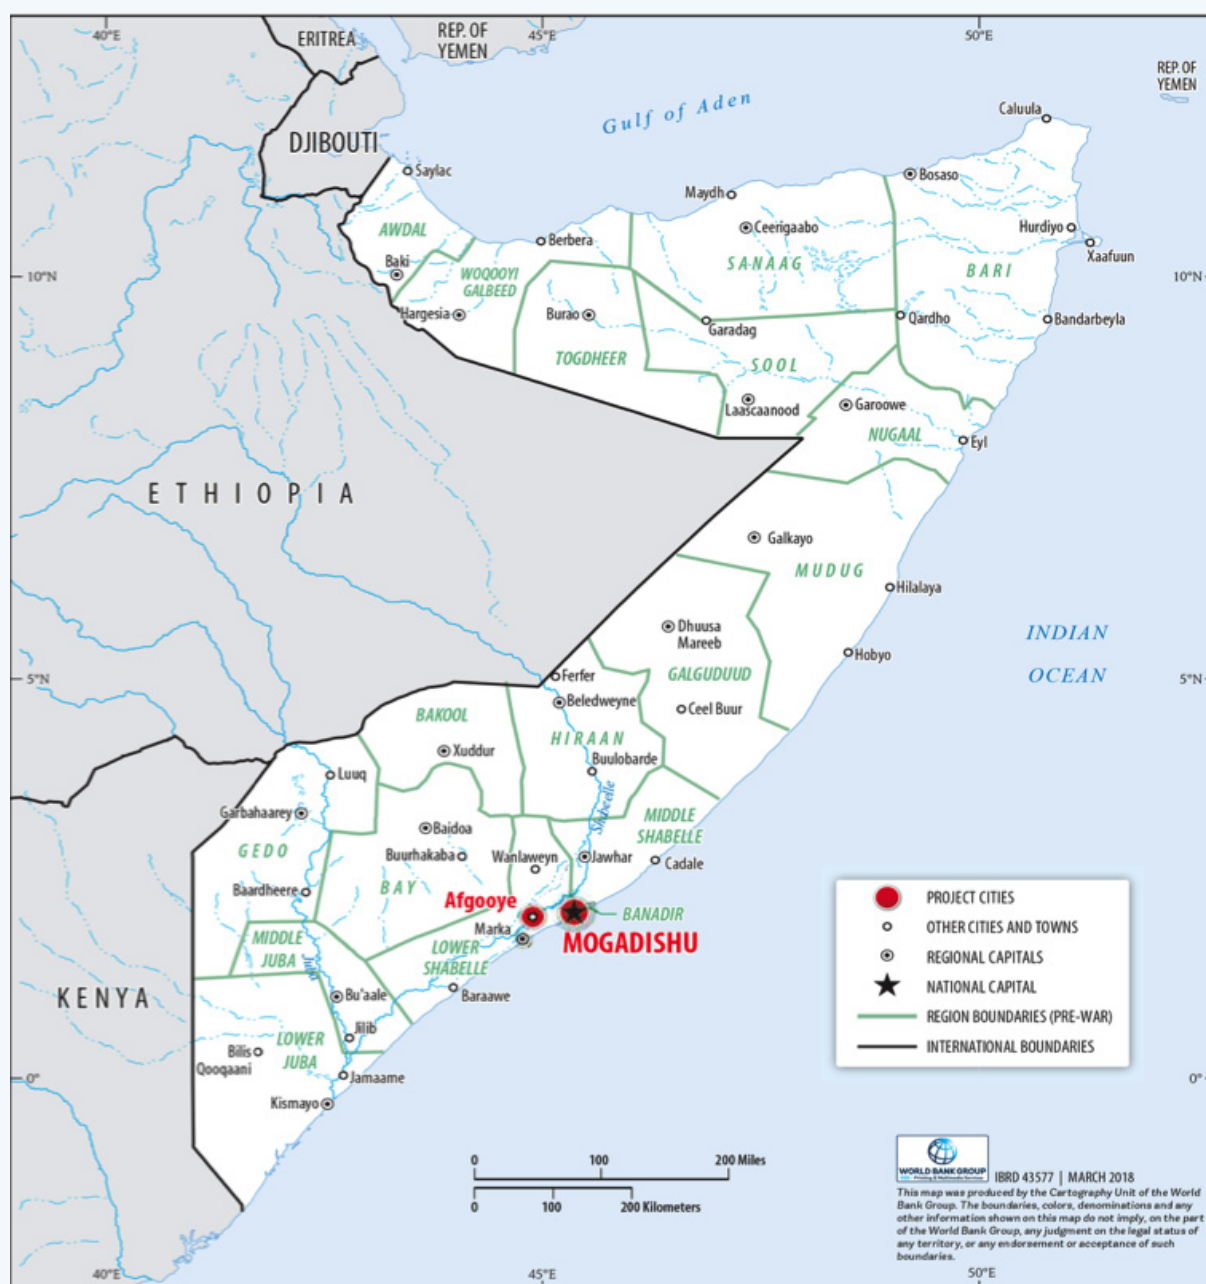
40°E ERITREA REP. OF YEMEN 45°E 50°E REP. OF YEMEN

Gulf of Aden

Caluula

DJIBOUTI Saylac

Bosaso

Maydh

AWDAL

Ceerigaabo

Berbera

Hurdiyo

Xaafuun

10°N Baki

WOQOOYI GALBEED

SANAAG

BARI

10°N

Hargesia

Burao

Garadag

Qardho

Bandarbeyla

TOGDHEER

SOOL

Laascaanood

Garoowe

NUGAAL

Eyl

ETHIOPIA

Galkayo

MUDUG

Hilalaya

Dhuusa Mareeb

INDIAN OCEAN

Hobyo

5°N Ferfer

GALGUDUUD

5°N

Beledweyne

Ceel Buur

BAKOOL

HIRAAN

Xuddur

Buulobarde

Luuq

MIDDLE SHABELLE

Shabelle

Garbahaarey

Baidoa

GEDO

Buurhakaba

Wanlaweyn

Jawhar

Cadale

BAY

Baardheere

Afgooye

BANADIR

Marka

MOGADISHU

MIDDLE JUBA

LOWER SHABELLE

Juba

KENYA

Bu'aale

Baraawe

Jilib

LOWER JUBA

Bilis

Qooqaani

0° Jamaame

Kismayo

PROJECT CITIES

OTHER CITIES AND TOWNS

REGIONAL CAPITALS

NATIONAL CAPITAL

REGION BOUNDARIES (PRE-WAR)

INTERNATIONAL BOUNDARIES

0°

0 100 200 Miles

0 100 200 Kilometers

WORLD BANK GROUP

IBRD 43577 | MARCH 2018

This map was produced by the Cartography Unit of the World Bank Group. The boundaries, colors, denominations and any other information shown on this map do not imply, on the part of the World Bank Group, any judgment on the legal status of any territory, or any endorsement or acceptance of such boundaries.

40°E 45°E 50°E